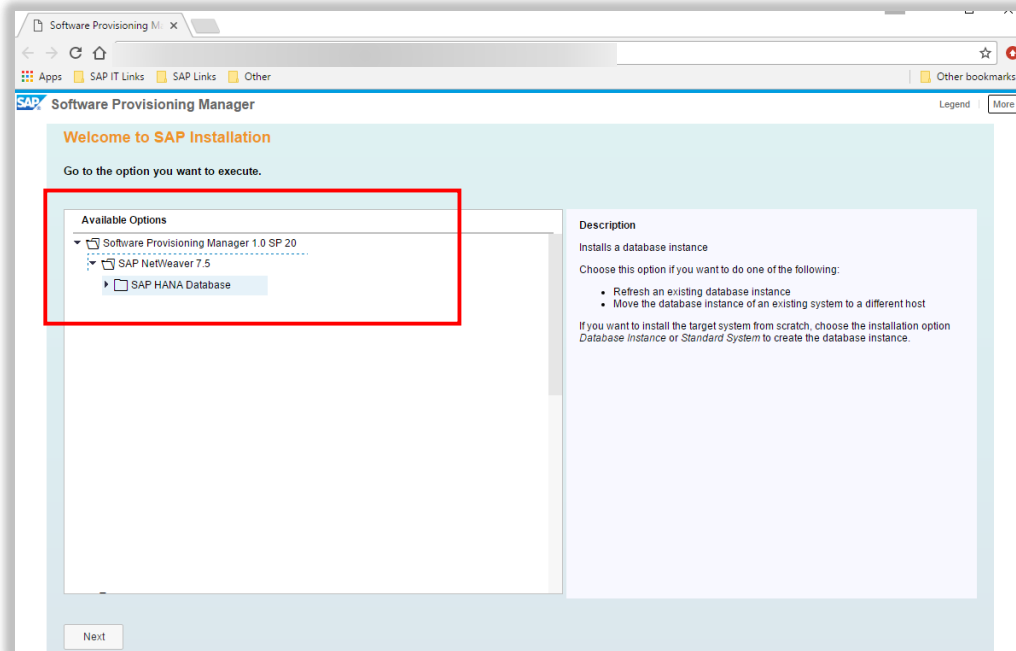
Software Provisioning M ×

Apps SAP IT Links SAP Links Other Other bookmarks

SAP Software Provisioning Manager

Legend More

Welcome to SAP Installation

Go to the option you want to execute.

Available Options

Software Provisioning Manager 1.0 SP 20

SAP NetWeaver 7.5

SAP HANA Database

Description

Installs a database instance

Choose this option if you want to do one of the following:

- Refresh an existing database instance
- Move the database instance of an existing system to a different host

If you want to install the target system from scratch, choose the installation option *Database Instance* or *Standard System* to create the database instance.

Next